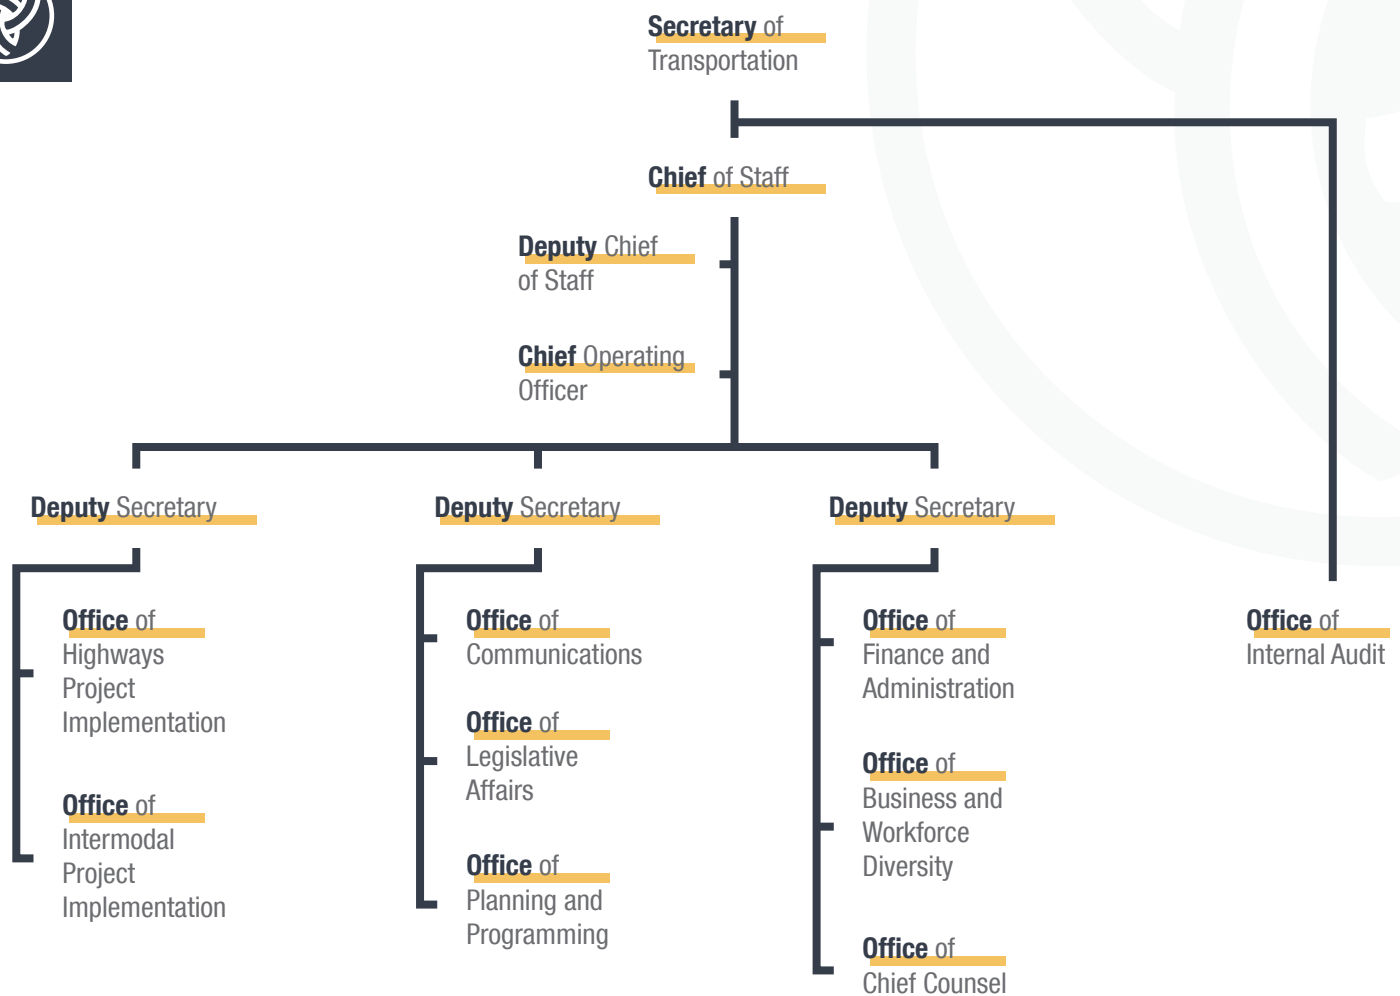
Secretary of
Transportation

Chief of Staff

Deputy Chief
of Staff

Chief Operating
Officer

Deputy Secretary

Office of
Highways
Project
Implementation

Office of
Intermodal
Project
Implementation

Deputy Secretary

Office of
Communications

Office of
Legislative
Affairs

Office of
Planning and
Programming

Deputy Secretary

Office of
Finance and
Administration

Office of
Business and
Workforce
Diversity

Office of
Chief Counsel

Office of
Internal Audit